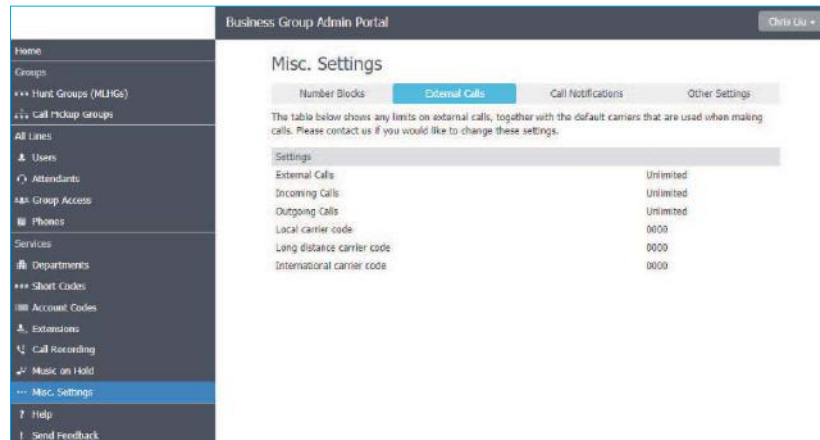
Business Group Admin Portal

Chris Liu ▾

Home
Groups
Hunt Groups (MLHGs)
Call Pickup Groups
All Lines
Users
Attendants
Group Access
Phones
Services
Departments
Short Codes
Account Codes
Extensions
Call Recording
Music on Hold
Misc. Settings
Help
Send Feedback

Misc. Settings

Number Blocks | External Calls | Call Notifications | Other Settings

The table below shows any limits on external calls, together with the default carriers that are used when making calls. Please contact us if you would like to change these settings.

| Settings | |
|---|---|
| External Calls | Unlimited |
| Incoming Calls | Unlimited |
| Outgoing Calls | Unlimited |
| Local carrier code | 0000 |
| Long distance carrier code | 0000 |
| International carrier code | 0000 |